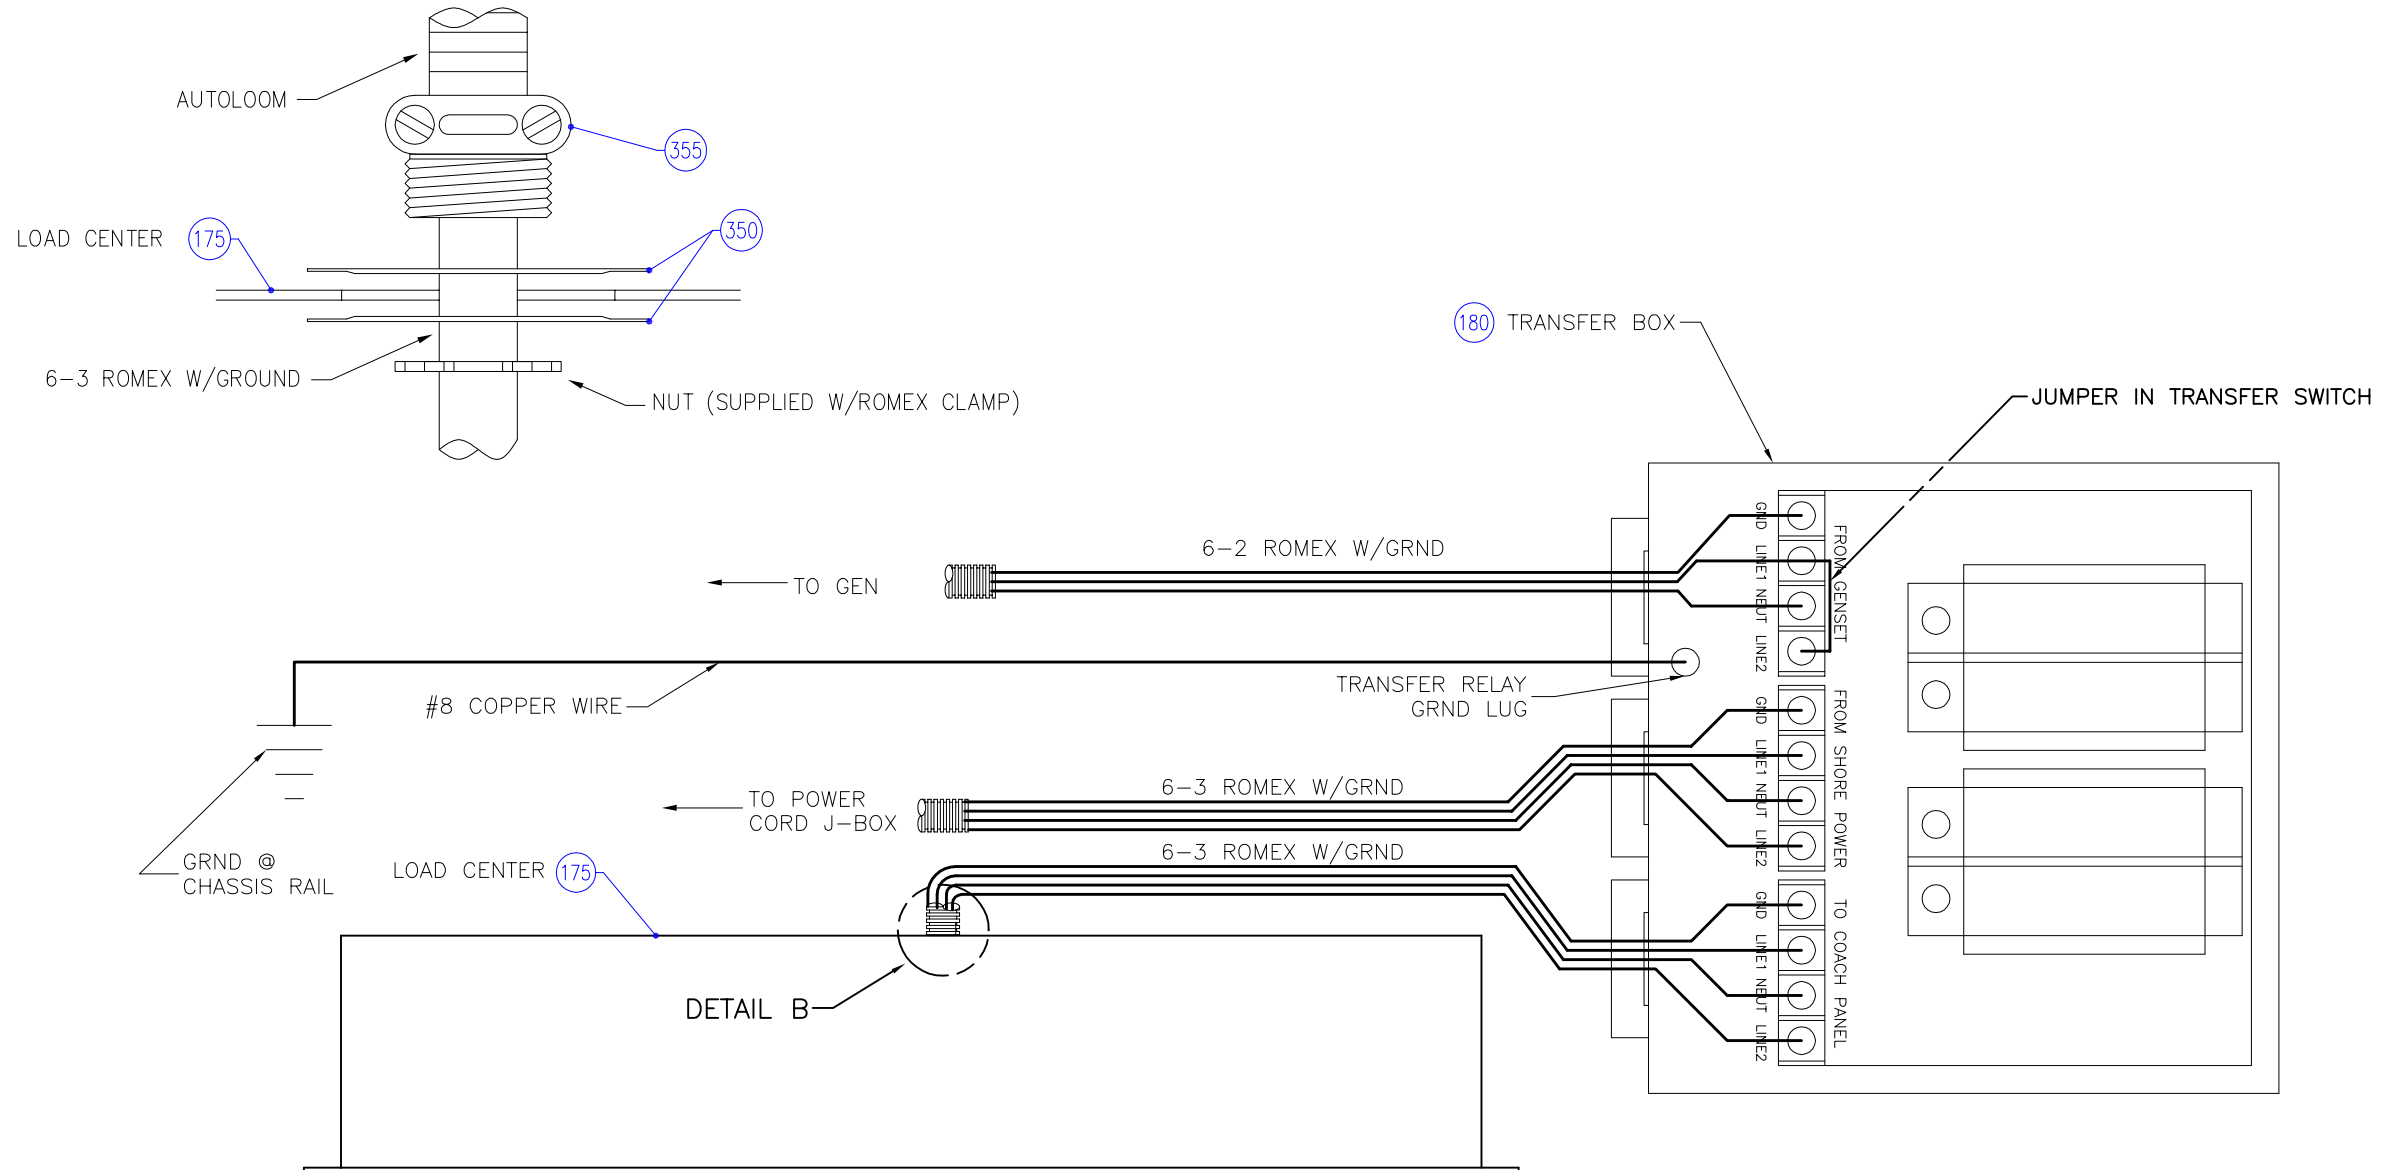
AUTOLOOM

355

LOAD CENTER 175

350

6–3 ROMEX W/GROUND

NUT (SUPPLIED W/ROMEX CLAMP)

180 TRANSFER BOX

JUMPER IN TRANSFER SWITCH

6–2 ROMEX W/GRND

TO GEN

GND LINE1 NEUT LINE2

FROM GENSET

TRANSFER RELAY GRND LUG

#8 COPPER WIRE

GND LINE1 NEUT LINE2

FROM SHORE POWER

TO POWER CORD J–BOX

6–3 ROMEX W/GRND

6–3 ROMEX W/GRND

GRND @ CHASSIS RAIL

LOAD CENTER 175

GND LINE1 NEUT LINE2

TO COACH PANEL

DETAIL B